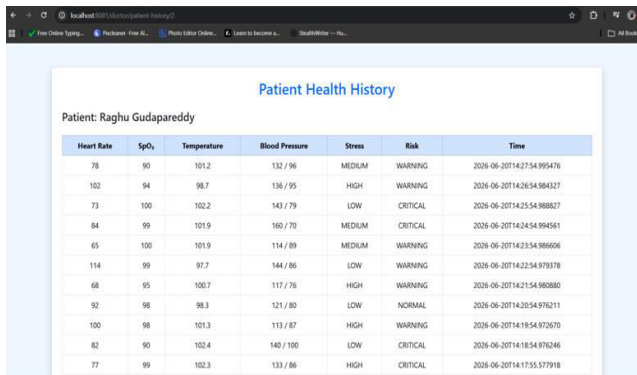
localhost:8081/doctor/patient-history/2

Free Online Typing... Pixelcraer - Free AI... Photo Editor Online... Learn to become a... StealthWriter — Hu... All Bookmarks

Patient Health History

Patient: Raghu Gudapareddy

| Heart Rate | $SpO_2$ | Temperature | Blood Pressure | Stress | Risk | Time |
|---|---|---|---|---|---|---|
| 78 | 90 | 101.2 | 132 / 96 | MEDIUM | WARNING | 2026-06-20T14:27:54.995476 |
| 102 | 94 | 98.7 | 136 / 95 | HIGH | WARNING | 2026-06-20T14:26:54.984327 |
| 73 | 100 | 102.2 | 143 / 79 | LOW | CRITICAL | 2026-06-20T14:25:54.988827 |
| 84 | 99 | 101.9 | 160 / 70 | MEDIUM | CRITICAL | 2026-06-20T14:24:54.994561 |
| 65 | 100 | 101.9 | 114 / 89 | MEDIUM | WARNING | 2026-06-20T14:23:54.986606 |
| 114 | 99 | 97.7 | 144 / 86 | LOW | WARNING | 2026-06-20T14:22:54.979378 |
| 68 | 95 | 100.7 | 117 / 76 | HIGH | WARNING | 2026-06-20T14:21:54.980880 |
| 92 | 98 | 98.3 | 121 / 80 | LOW | NORMAL | 2026-06-20T14:20:54.976211 |
| 100 | 98 | 101.3 | 113 / 87 | HIGH | WARNING | 2026-06-20T14:19:54.972670 |
| 82 | 90 | 102.4 | 140 / 100 | LOW | CRITICAL | 2026-06-20T14:18:54.976246 |
| 77 | 99 | 102.3 | 133 / 86 | HIGH | CRITICAL | 2026-06-20T14:17:55.577918 |